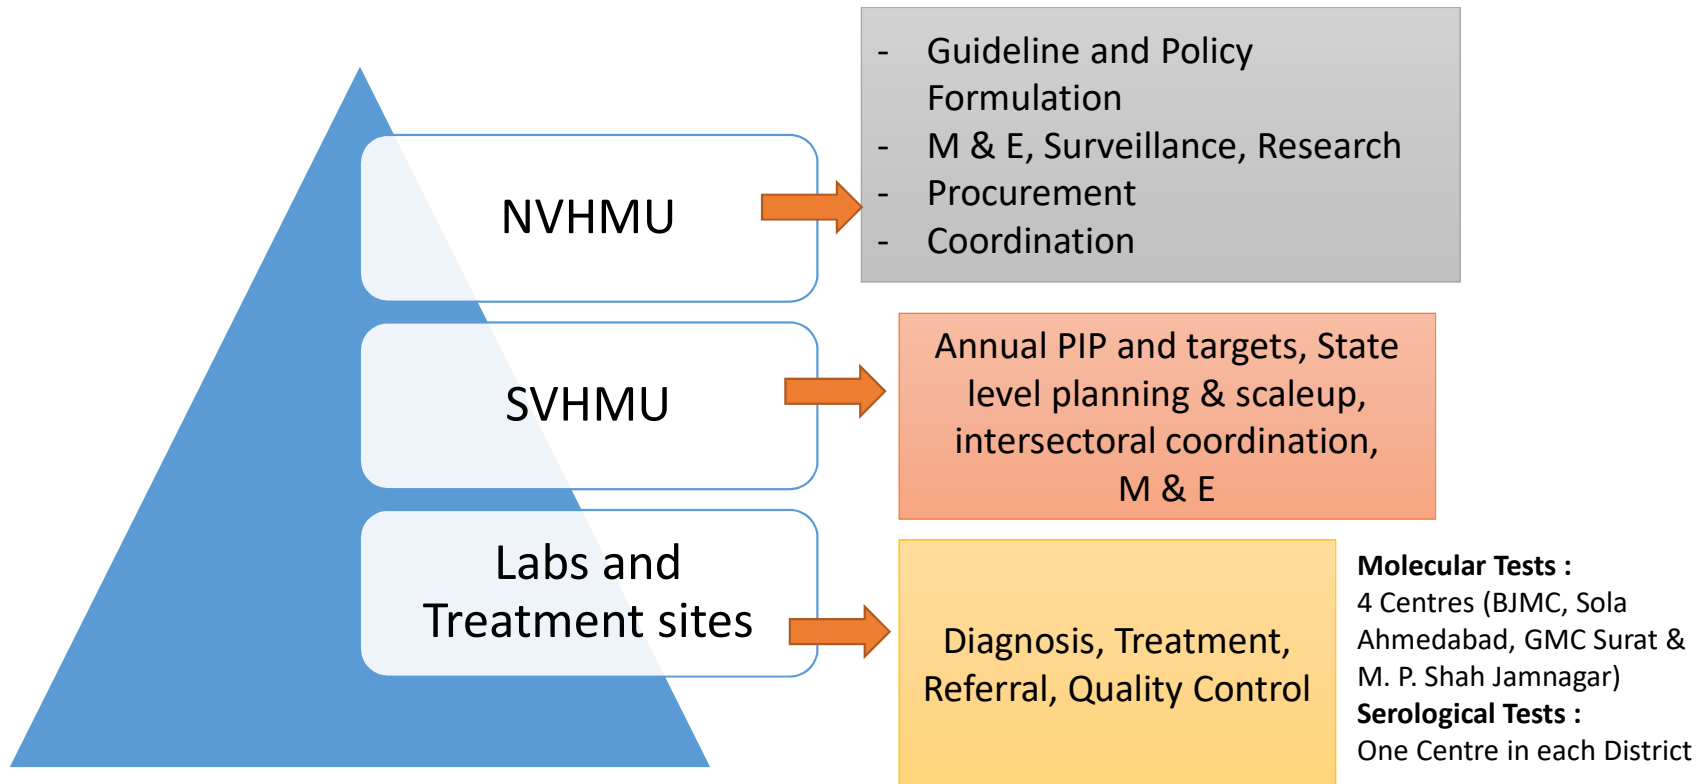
NVHMU

- Guideline and Policy Formulation
- M & E, Surveillance, Research
- Procurement
- Coordination

SVHMU

Annual PIP and targets, State level planning & scaleup, intersectoral coordination, M & E

Labs and Treatment sites

Diagnosis, Treatment, Referral, Quality Control

**Molecular Tests :**
4 Centres (BJMC, Sola Ahmedabad, GMC Surat & M. P. Shah Jamnagar)
**Serological Tests :**
One Centre in each District